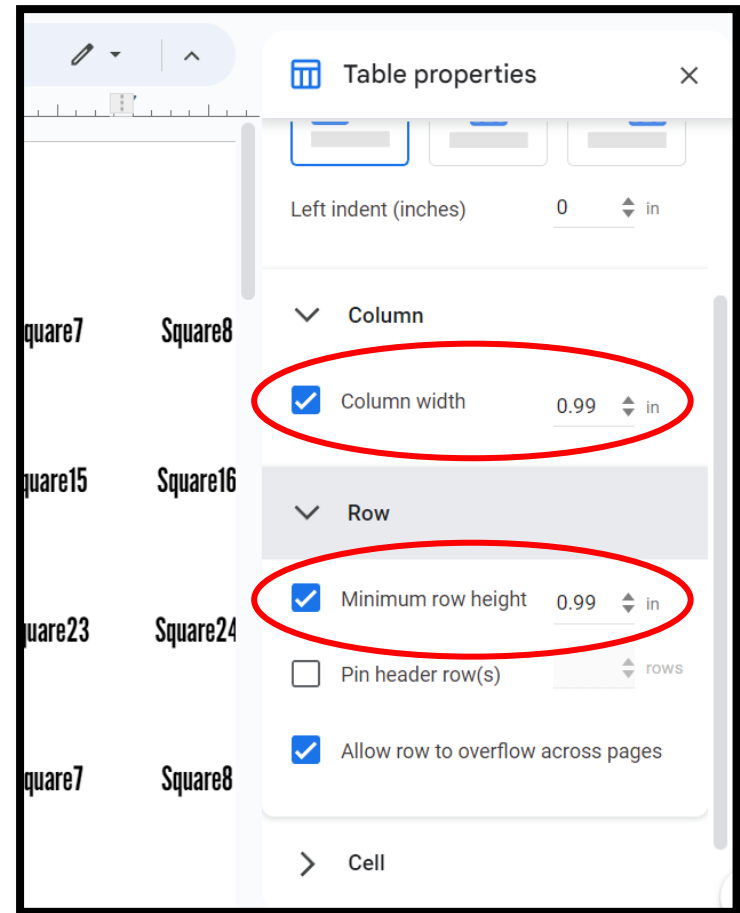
Table properties

Left indent (inches) 0 in

Column

Column width 0.99 in

Row

Minimum row height 0.99 in

Pin header row(s) rows

Allow row to overflow across pages

Cell

quare7 Square8

quare15 Square16

quare23 Square24

quare7 Square8